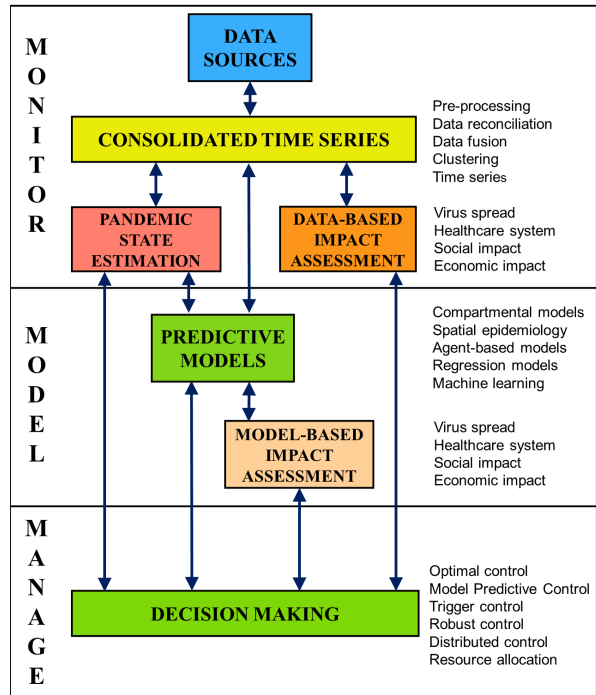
MONITOR

DATA SOURCES

CONSOLIDATED TIME SERIES

Pre-processing
Data reconciliation
Data fusion
Clustering
Time series

PANDEMIC STATE ESTIMATION

DATA-BASED IMPACT ASSESSMENT

Virus spread
Healthcare system
Social impact
Economic impact

MODEL

PREDICTIVE MODELS

Compartmental models
Spatial epidemiology
Agent-based models
Regression models
Machine learning

MODEL-BASED IMPACT ASSESSMENT

Virus spread
Healthcare system
Social impact
Economic impact

MANAGE

DECISION MAKING

Optimal control
Model Predictive Control
Trigger control
Robust control
Distributed control
Resource allocation